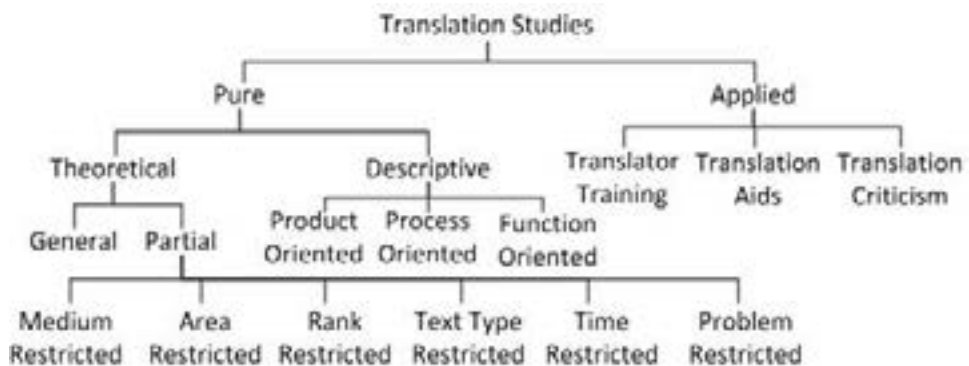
Translation Studies

Pure

Applied

Theoretical

Descriptive

Translator Training

Translation Aids

Translation Criticism

General

Partial

Product Oriented

Process Oriented

Function Oriented

Medium Restricted

Area Restricted

Rank Restricted

Text Type Restricted

Time Restricted

Problem Restricted